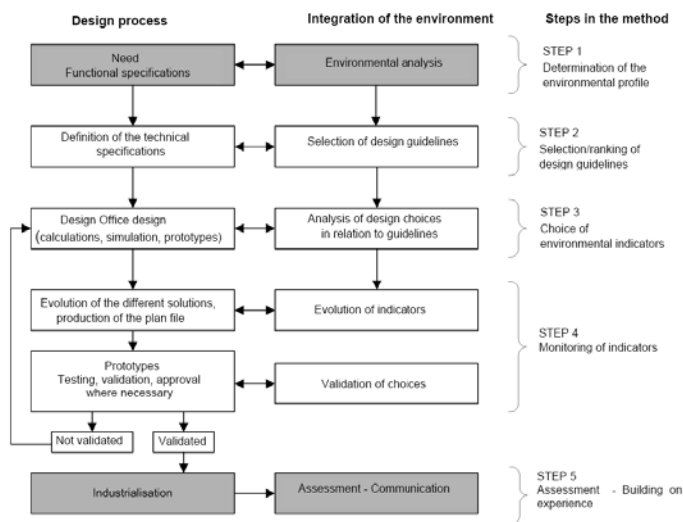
Design process

Integration of the environment

Steps in the method

Need
Functional specifications

Environmental analysis

STEP 1
Determination of the environmental profile

Definition of the technical specifications

Selection of design guidelines

STEP 2
Selection/ranking of design guidelines

Design Office design (calculations, simulation, prototypes)

Analysis of design choices in relation to guidelines

STEP 3
Choice of environmental indicators

Evolution of the different solutions, production of the plan file

Evolution of indicators

Prototypes
Testing, validation, approval where necessary

Validation of choices

STEP 4
Monitoring of indicators

Not validated

Validated

Industrialisation

Assessment - Communication

STEP 5
Assessment - Building on experience